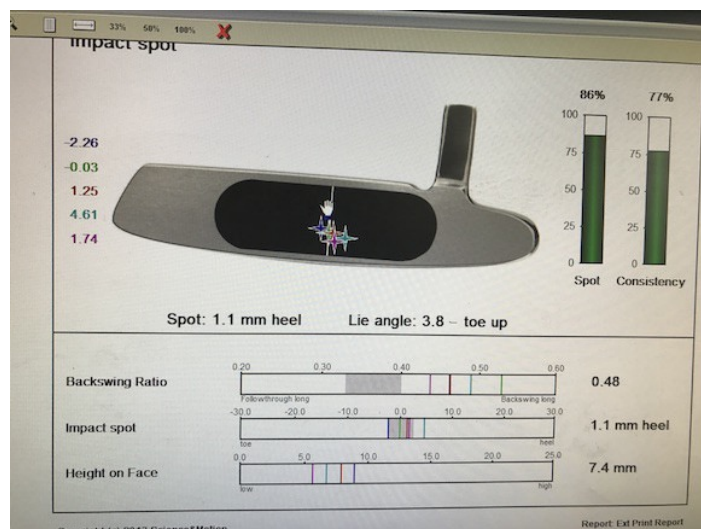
33% 50% 100%

Impact spot

-2.26
-0.03
1.25
4.61
1.74

86%
77%
100
75
50
25
0
100
75
50
25
0
Spot
Consistency

Spot: 1.1 mm heel
Lie angle: 3.8 – toe up

Backswing Ratio
0.20 0.30 0.40 0.50 0.60
Followthrough long
Backswing long
0.48

Impact spot
-30.0 -20.0 -10.0 0.0 10.0 20.0 30.0
toe
heel
1.1 mm heel

Height on Face
0.0 5.0 10.0 15.0 20.0 25.0
low
high
7.4 mm

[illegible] 2017 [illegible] Motion
Report: Ext Print Report